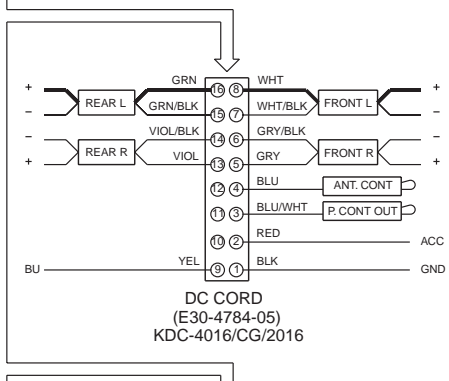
+
–
REAR L
GRN
GRN/BLK
16 8
15 7
WHT
WHT/BLK
FRONT L
+
–

–
+
REAR R
VIOL/BLK
VIOL
14 6
13 5
GRY/BLK
GRY
FRONT R
–
+

12 4
BLU
ANT. CONT

11 3
BLU/WHT
P. CONT OUT

10 2
RED
ACC

BU
YEL
9 1
BLK
GND

DC CORD
(E30-4784-05)
KDC-4016/CG/2016